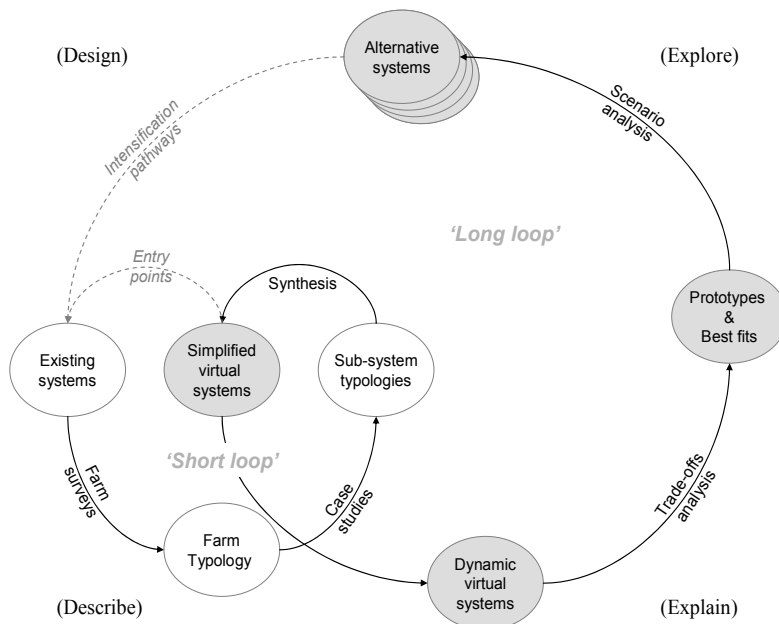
(Design)

Alternative systems

(Explore)

Intensification pathways

Scenario analysis

'Long loop'

Entry points

Synthesis

Prototypes & Best fits

Existing systems

Simplified virtual systems

Sub-system typologies

Farm surveys

'Short loop'

Case studies

Trade-offs analysis

Farm Typology

Dynamic virtual systems

(Describe)

(Explain)